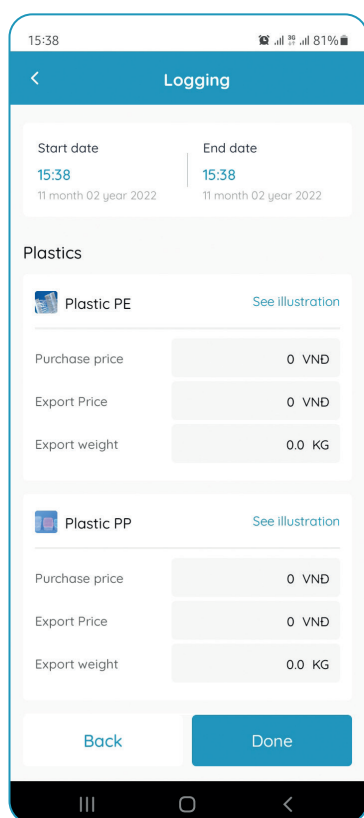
15:38
81%

<
Logging

Start date
15:38
11 month 02 year 2022

End date
15:38
11 month 02 year 2022

Plastics

Plastic PE
See illustration

Purchase price
0 VNĐ

Export Price
0 VNĐ

Export weight
0.0 KG

Plastic PP
See illustration

Purchase price
0 VNĐ

Export Price
0 VNĐ

Export weight
0.0 KG

Back
Done